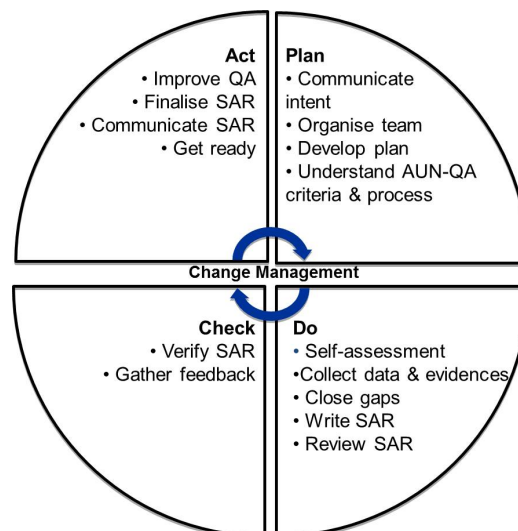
Act
• Improve QA
• Finalise SAR
• Communicate SAR
• Get ready

Plan
• Communicate intent
• Organise team
• Develop plan
• Understand AUN-QA criteria & process

Change Management

Check
• Verify SAR
• Gather feedback

Do
• Self-assessment
•Collect data & evidences
• Close gaps
• Write SAR
• Review SAR